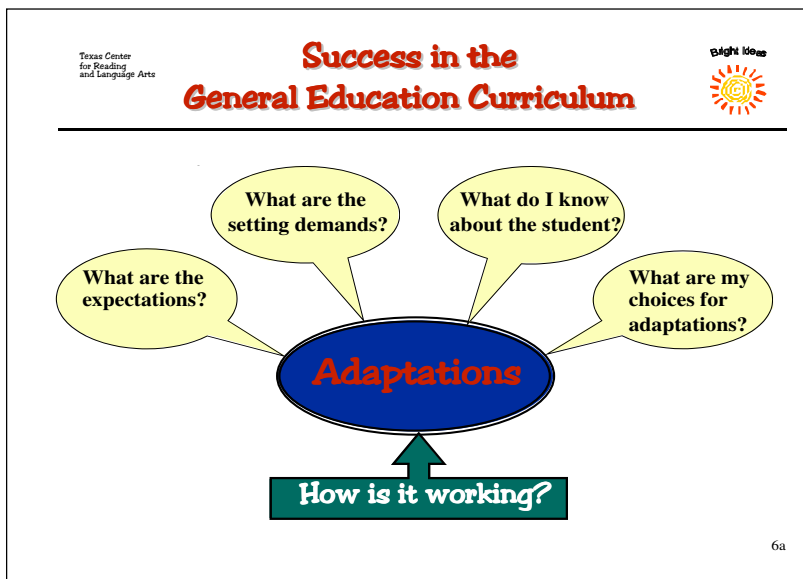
Texas Center for Reading and Language Arts

Success in the General Education Curriculum

Bright Ideas

What are the expectations?

What are the setting demands?

What do I know about the student?

What are my choices for adaptations?

Adaptations

How is it working?

6a